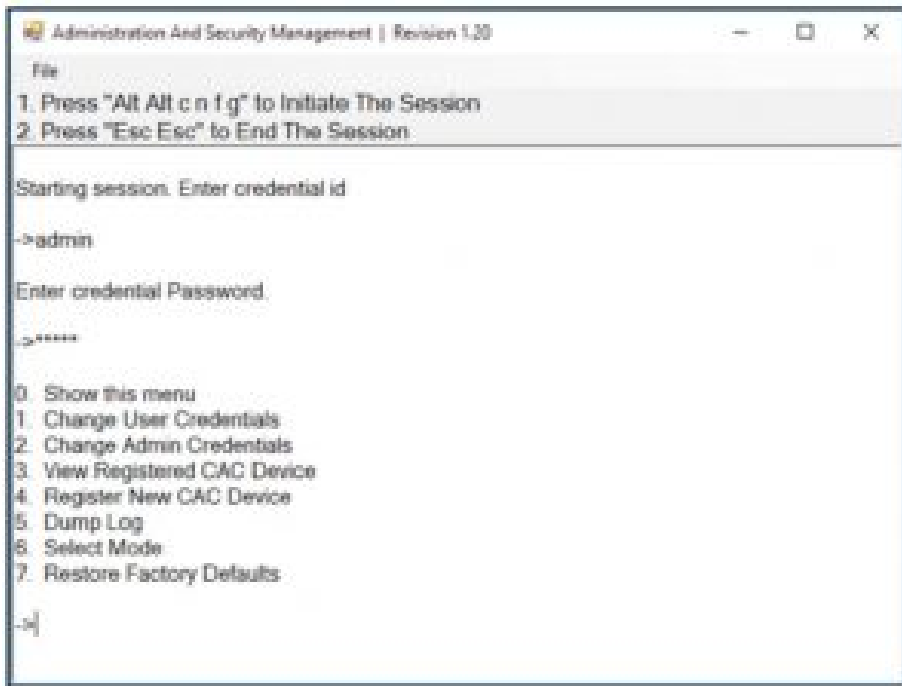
Administration And Security Management | Revision 1.20

File

1. Press "Alt Alt c n f g" to Initiate The Session
2. Press "Esc Esc" to End The Session

Starting session. Enter credential id

->admin

Enter credential Password.

->*****

0. Show this menu
1. Change User Credentials
2. Change Admin Credentials
3. View Registered CAC Device
4. Register New CAC Device
5. Dump Log
6. Select Mode
7. Restore Factory Defaults

->|